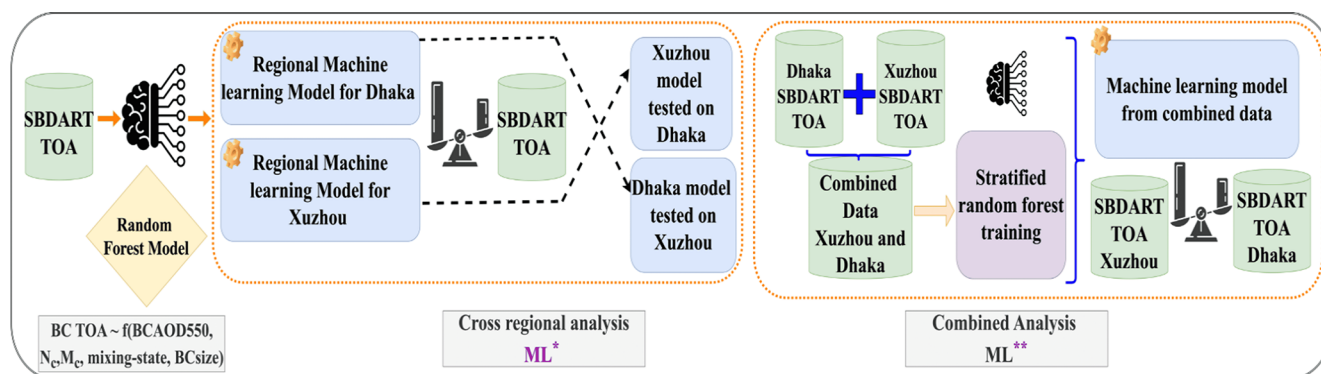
SBDART TOA

Random Forest Model

BC TOA ~ f(BCAOD550, $N_c$,$M_c$, mixing-state, BCsize)

Regional Machine learning Model for Dhaka

Regional Machine learning Model for Xuzhou

SBDART TOA

Xuzhou model tested on Dhaka

Dhaka model tested on Xuzhou

Cross regional analysis
ML*

Dhaka SBDART TOA

Xuzhou SBDART TOA

Combined Data Xuzhou and Dhaka

Stratified random forest training

Machine learning model from combined data

SBDART TOA Xuzhou

SBDART TOA Dhaka

Combined Analysis
ML**